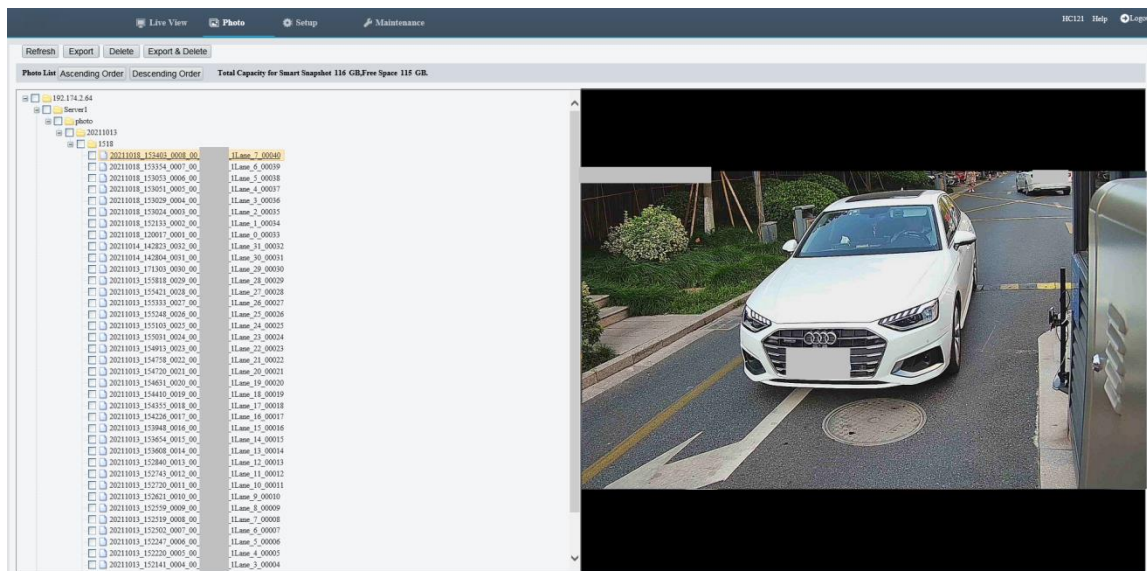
Live View Photo Setup Maintenance

HC121 Help Logo

Refresh Export Delete Export & Delete

Photo List Ascending Order Descending Order Total Capacity for Smart Snapshot 116 GB,Free Space 115 GB.

192.174.2.64
Server1
photo
20211013
1518
20211018_153403_0008_00_ 1Lane_7_00040
20211018_153354_0007_00_ 1Lane_6_00039
20211018_153053_0006_00_ 1Lane_5_00038
20211018_153051_0005_00_ 1Lane_4_00037
20211018_153029_0004_00_ 1Lane_3_00036
20211018_153024_0003_00_ 1Lane_2_00035
20211018_152133_0002_00_ 1Lane_1_00034
20211018_120017_0001_00_ 1Lane_0_00033
20211014_142823_0032_00_ 1Lane_31_00032
20211014_142804_0031_00_ 1Lane_30_00031
20211013_171303_0030_00_ 1Lane_29_00030
20211013_155818_0029_00_ 1Lane_28_00029
20211013_155421_0028_00_ 1Lane_27_00028
20211013_155333_0027_00_ 1Lane_26_00027
20211013_155248_0026_00_ 1Lane_25_00026
20211013_155103_0025_00_ 1Lane_24_00025
20211013_155031_0024_00_ 1Lane_23_00024
20211013_154913_0023_00_ 1Lane_22_00023
20211013_154758_0022_00_ 1Lane_21_00022
20211013_154720_0021_00_ 1Lane_20_00021
20211013_154631_0020_00_ 1Lane_19_00020
20211013_154410_0019_00_ 1Lane_18_00019
20211013_154355_0018_00_ 1Lane_17_00018
20211013_154226_0017_00_ 1Lane_16_00017
20211013_153948_0016_00_ 1Lane_15_00016
20211013_153654_0015_00_ 1Lane_14_00015
20211013_153608_0014_00_ 1Lane_13_00014
20211013_152840_0013_00_ 1Lane_12_00013
20211013_152743_0012_00_ 1Lane_11_00012
20211013_152720_0011_00_ 1Lane_10_00011
20211013_152621_0010_00_ 1Lane_9_00010
20211013_152559_0009_00_ 1Lane_8_00009
20211013_152519_0008_00_ 1Lane_7_00008
20211013_152502_0007_00_ 1Lane_6_00007
20211013_152247_0006_00_ 1Lane_5_00006
20211013_152220_0005_00_ 1Lane_4_00005
20211013_152141_0004_00_ 1Lane_3_00004